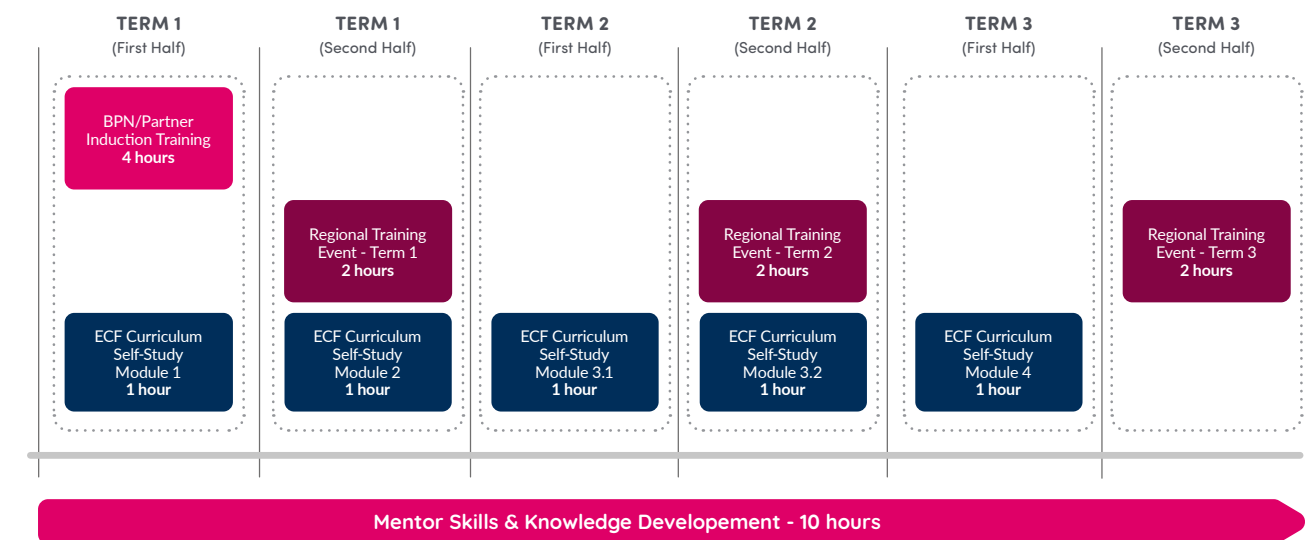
TERM 1
(First Half)

BPN/Partner Induction Training
4 hours

ECF Curriculum Self-Study Module 1
1 hour

TERM 1
(Second Half)

Regional Training Event - Term 1
2 hours

ECF Curriculum Self-Study Module 2
1 hour

TERM 2
(First Half)

ECF Curriculum Self-Study Module 3.1
1 hour

TERM 2
(Second Half)

Regional Training Event - Term 2
2 hours

ECF Curriculum Self-Study Module 3.2
1 hour

TERM 3
(First Half)

ECF Curriculum Self-Study Module 4
1 hour

TERM 3
(Second Half)

Regional Training Event - Term 3
2 hours

Mentor Skills & Knowledge Developement - 10 hours